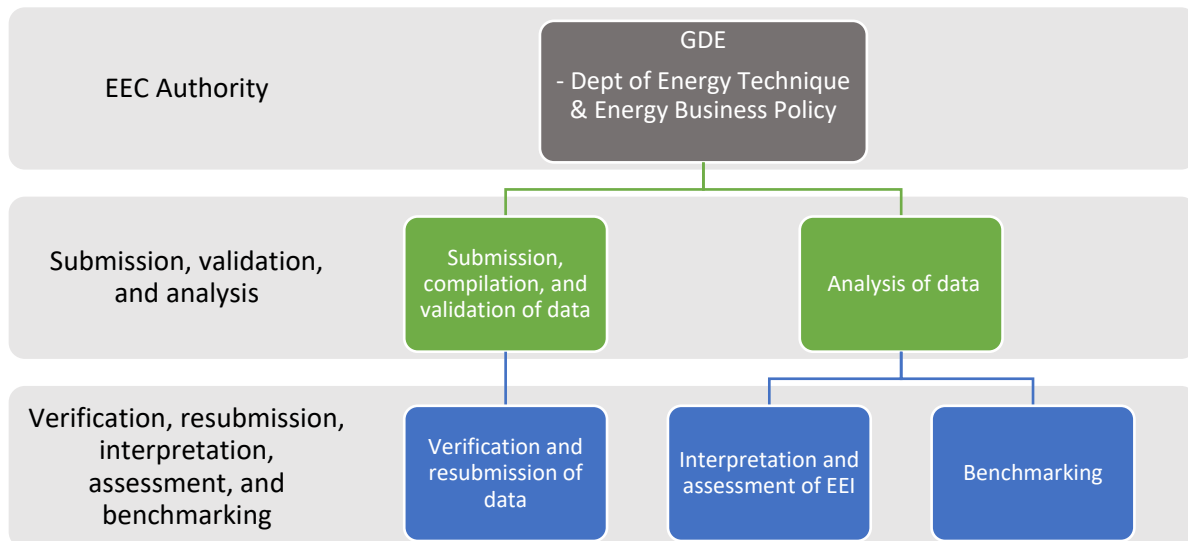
EEC Authority

GDE

- Dept of Energy Technique & Energy Business Policy

Submission, validation, and analysis

Submission, compilation, and validation of data

Analysis of data

Verification, resubmission, interpretation, assessment, and benchmarking

Verification and resubmission of data

Interpretation and assessment of EEI

Benchmarking